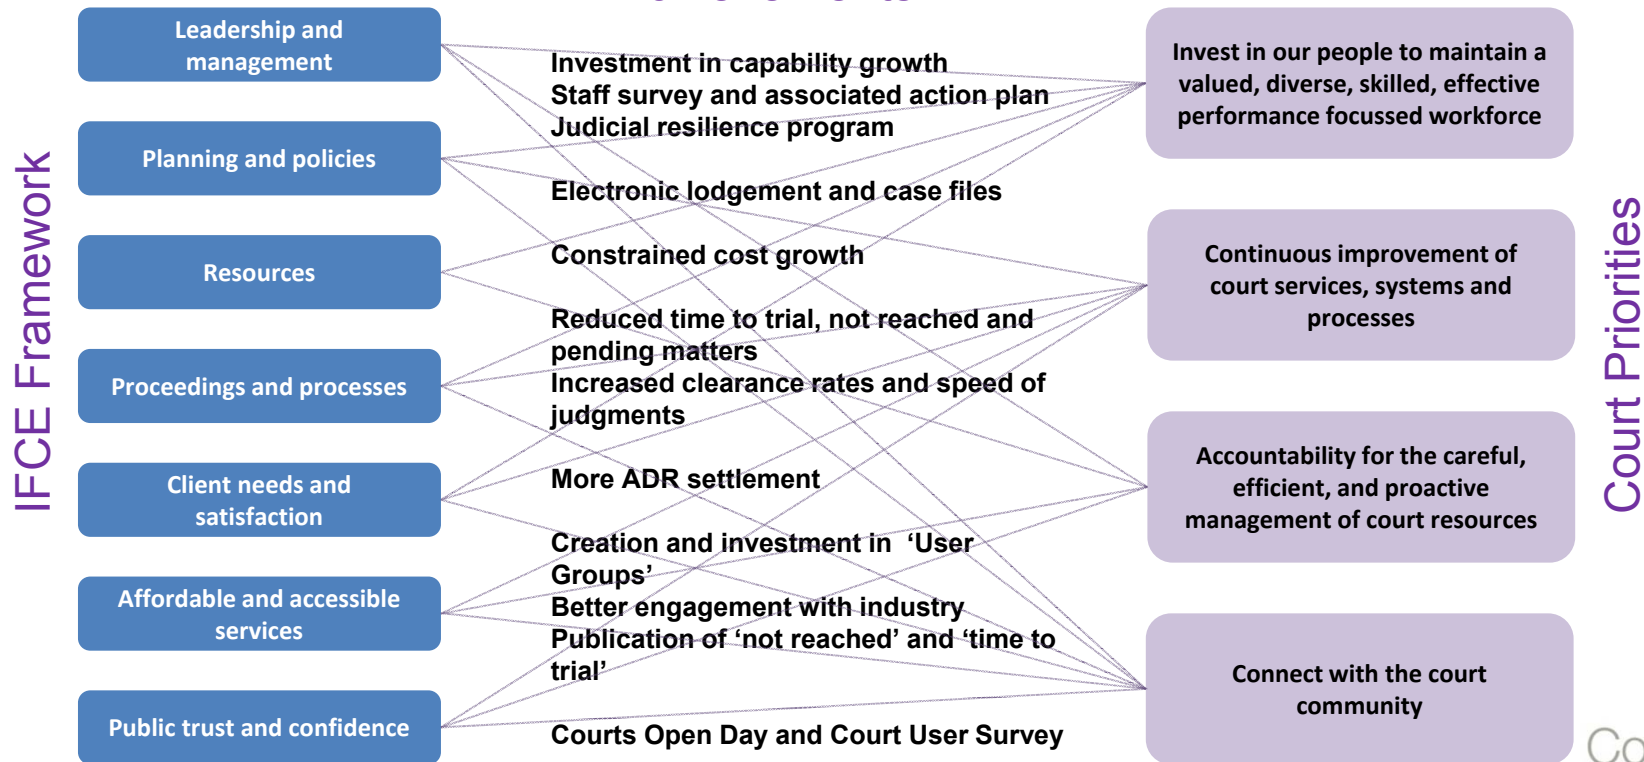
IFCE Framework

Leadership and management

Planning and policies

Resources

Proceedings and processes

Client needs and satisfaction

Affordable and accessible services

Public trust and confidence

Investment in capability growth
Staff survey and associated action plan
Judicial resilience program

Electronic lodgement and case files

Constrained cost growth

Reduced time to trial, not reached and pending matters
Increased clearance rates and speed of judgments

More ADR settlement

Creation and investment in 'User Groups'
Better engagement with industry
Publication of 'not reached' and 'time to trial'

Courts Open Day and Court User Survey

Invest in our people to maintain a valued, diverse, skilled, effective performance focussed workforce

Continuous improvement of court services, systems and processes

Accountability for the careful, efficient, and proactive management of court resources

Connect with the court community

Court Priorities

Co